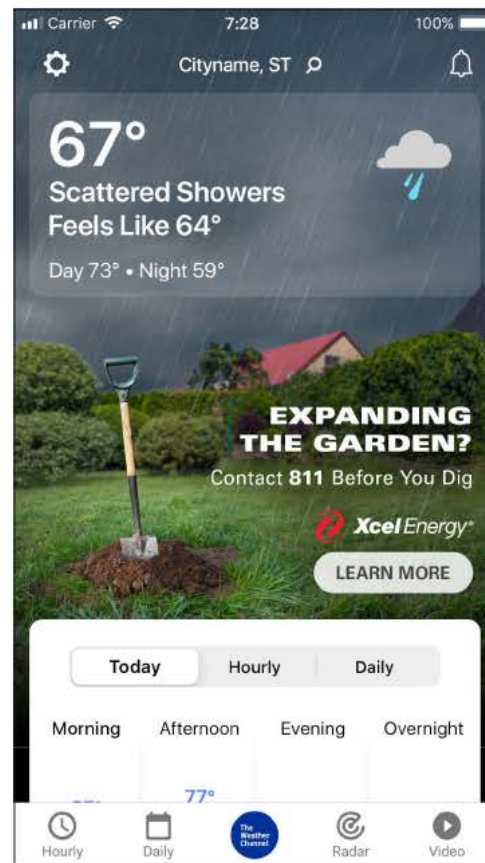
Carrier 7:28 100%

Cityname, ST

67°
Scattered Showers
Feels Like 64°

Day 73° • Night 59°

EXPANDING THE GARDEN?
Contact 811 Before You Dig

Xcel Energy

LEARN MORE

Today Hourly Daily

Morning Afternoon Evening Overnight

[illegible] 77°

Hourly Daily The Weather Channel Radar Video